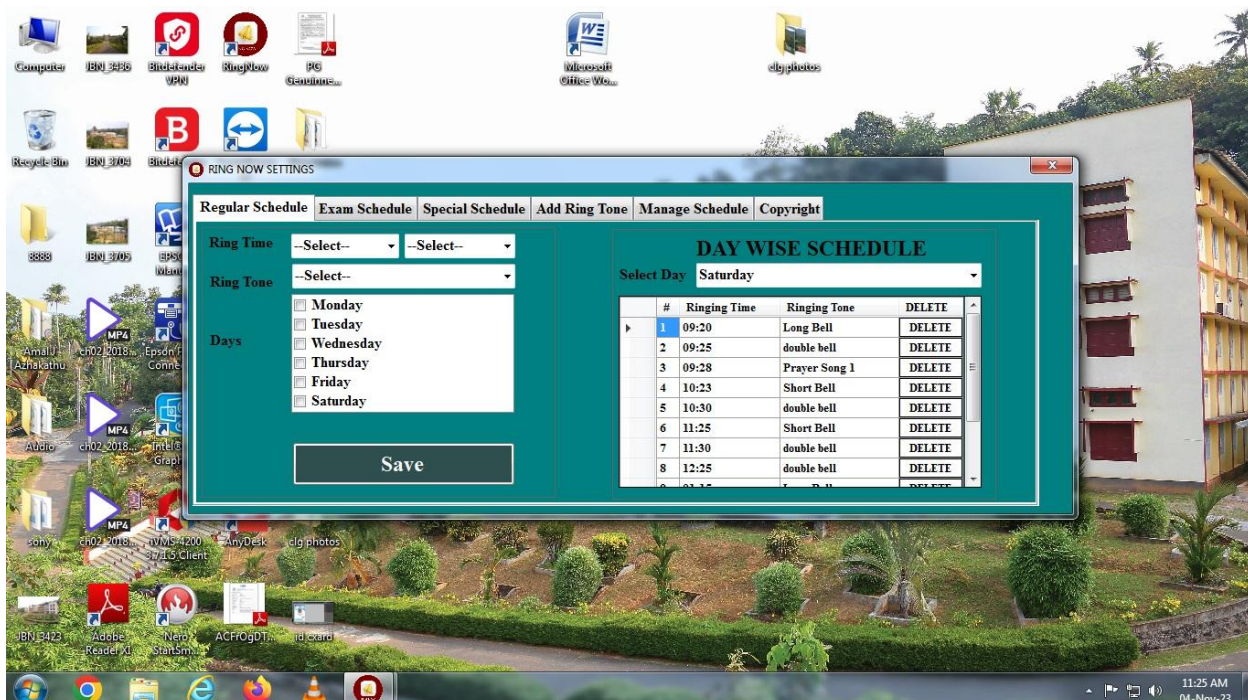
Computer
IBN_3436
Bitdefender VPN
RingNow
PG Genuinne...
Microsoft Office Wo...
clg photos
Recycle Bin
IBN_3704
Bitdefe
8888
IBN_3705
EPS Man
Amal J Azhakathu
ch02_2018...
Epson Conne
Audio
ch02_2018...
Intel Graph
sony
ch02_2018...
iVMS-4200 3.7.1.5 Client
AnyDesk
clg photos
IBN_3423
Adobe Reader XI
Nero StartSm...
ACFrOgDT...
id cxard

RING NOW SETTINGS

Regular Schedule | Exam Schedule | Special Schedule | Add Ring Tone | Manage Schedule | Copyright

Ring Time --Select-- --Select--
Ring Tone --Select--
Days
Monday
Tuesday
Wednesday
Thursday
Friday
Saturday

Save

DAY WISE SCHEDULE
Select Day Saturday

| # | Ringing Time | Ringing Tone | DELETE |
|---|---|---|---|
| 1 | 09:20 | Long Bell | DELETE |
| 2 | 09:25 | double bell | DELETE |
| 3 | 09:28 | Prayer Song 1 | DELETE |
| 4 | 10:23 | Short Bell | DELETE |
| 5 | 10:30 | double bell | DELETE |
| 6 | 11:25 | Short Bell | DELETE |
| 7 | 11:30 | double bell | DELETE |
| 8 | 12:25 | double bell | DELETE |
| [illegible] | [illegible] | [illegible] | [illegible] |

11:25 AM
04-Nov-23